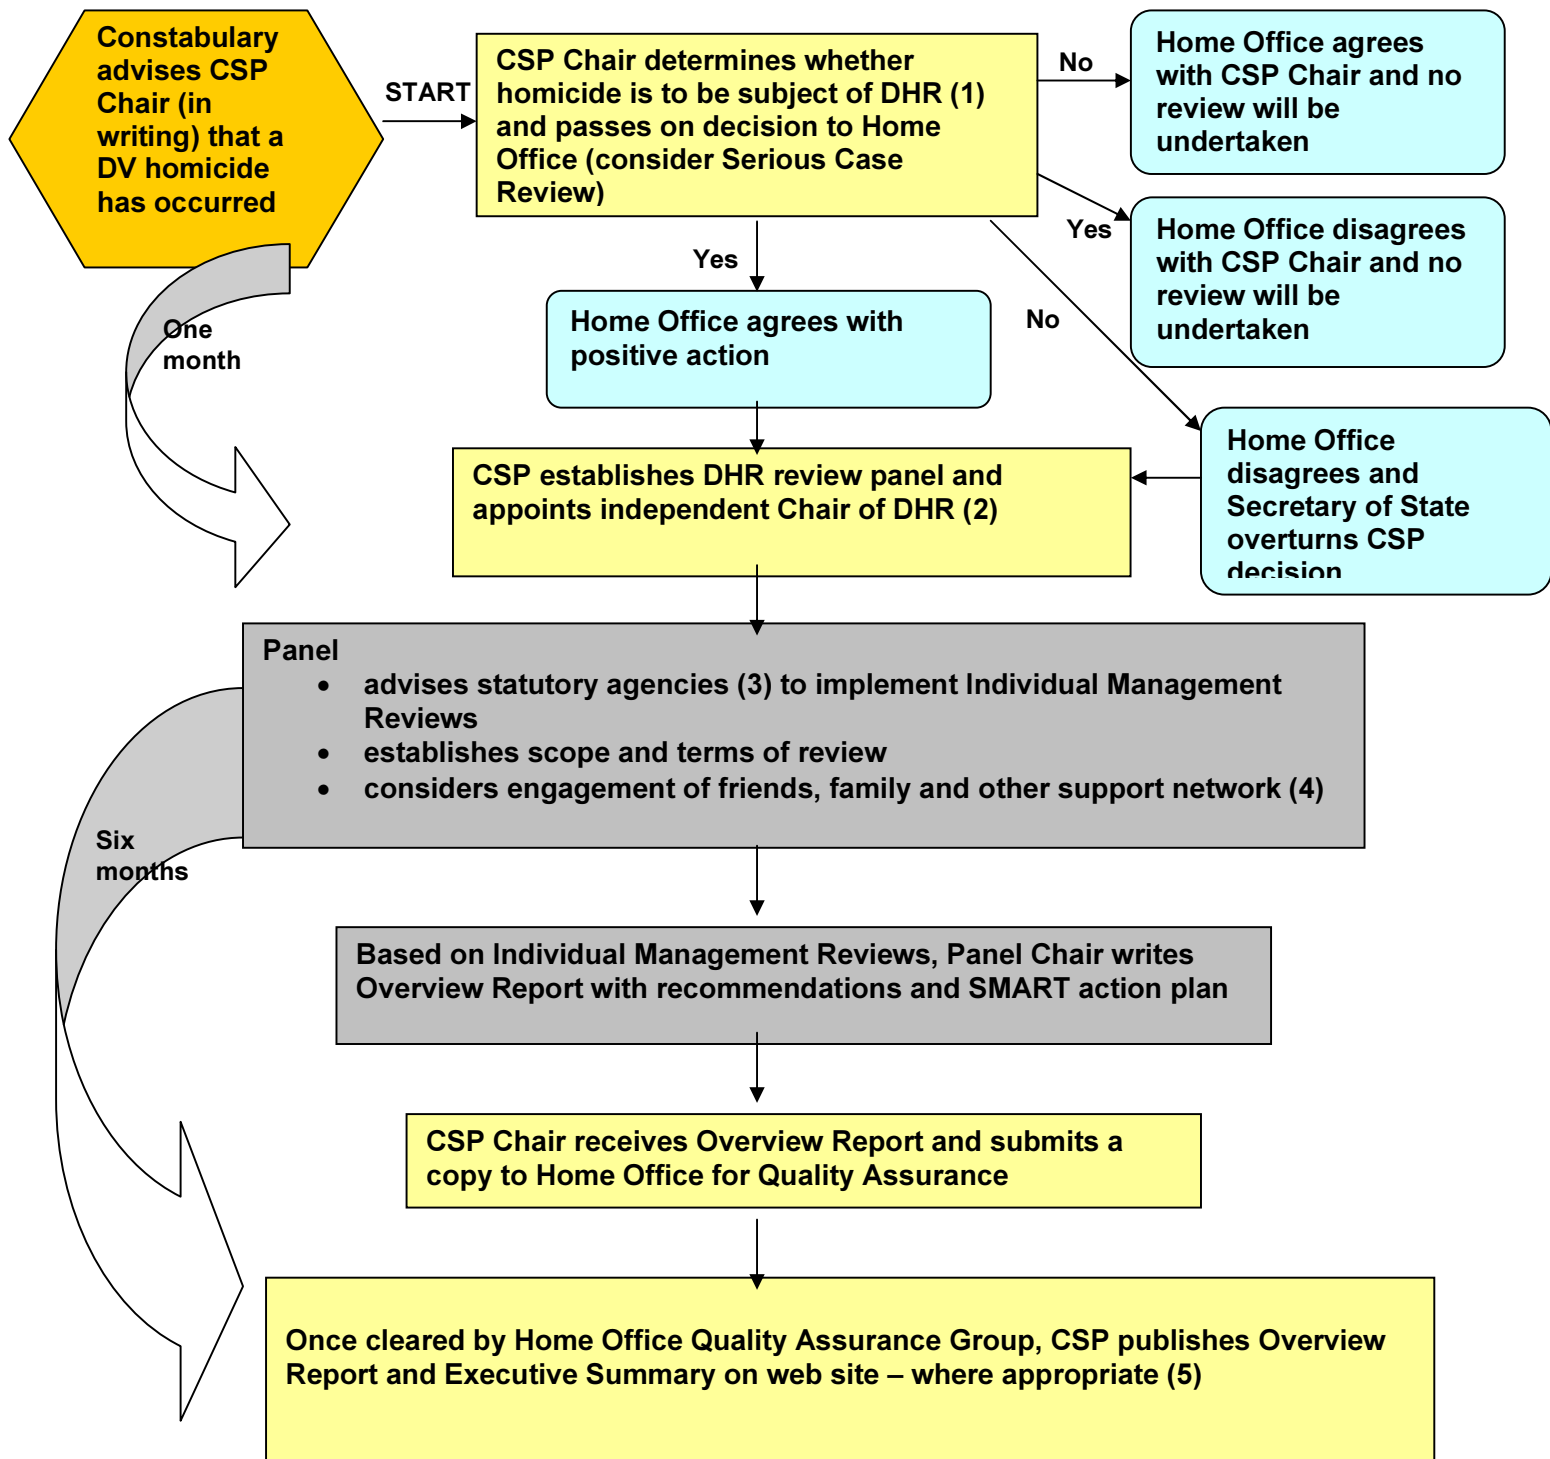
Constabulary advises CSP Chair (in writing) that a DV homicide has occurred

START

CSP Chair determines whether homicide is to be subject of DHR (1) and passes on decision to Home Office (consider Serious Case Review)

No

Home Office agrees with CSP Chair and no review will be undertaken

Yes

Home Office disagrees with CSP Chair and no review will be undertaken

Yes

Home Office agrees with positive action

No

Home Office disagrees and Secretary of State overturns CSP decision

One month

CSP establishes DHR review panel and appoints independent Chair of DHR (2)

Panel
- advises statutory agencies (3) to implement Individual Management Reviews
- establishes scope and terms of review
- considers engagement of friends, family and other support network (4)

Six months

Based on Individual Management Reviews, Panel Chair writes Overview Report with recommendations and SMART action plan

CSP Chair receives Overview Report and submits a copy to Home Office for Quality Assurance

Once cleared by Home Office Quality Assurance Group, CSP publishes Overview Report and Executive Summary on web site – where appropriate (5)